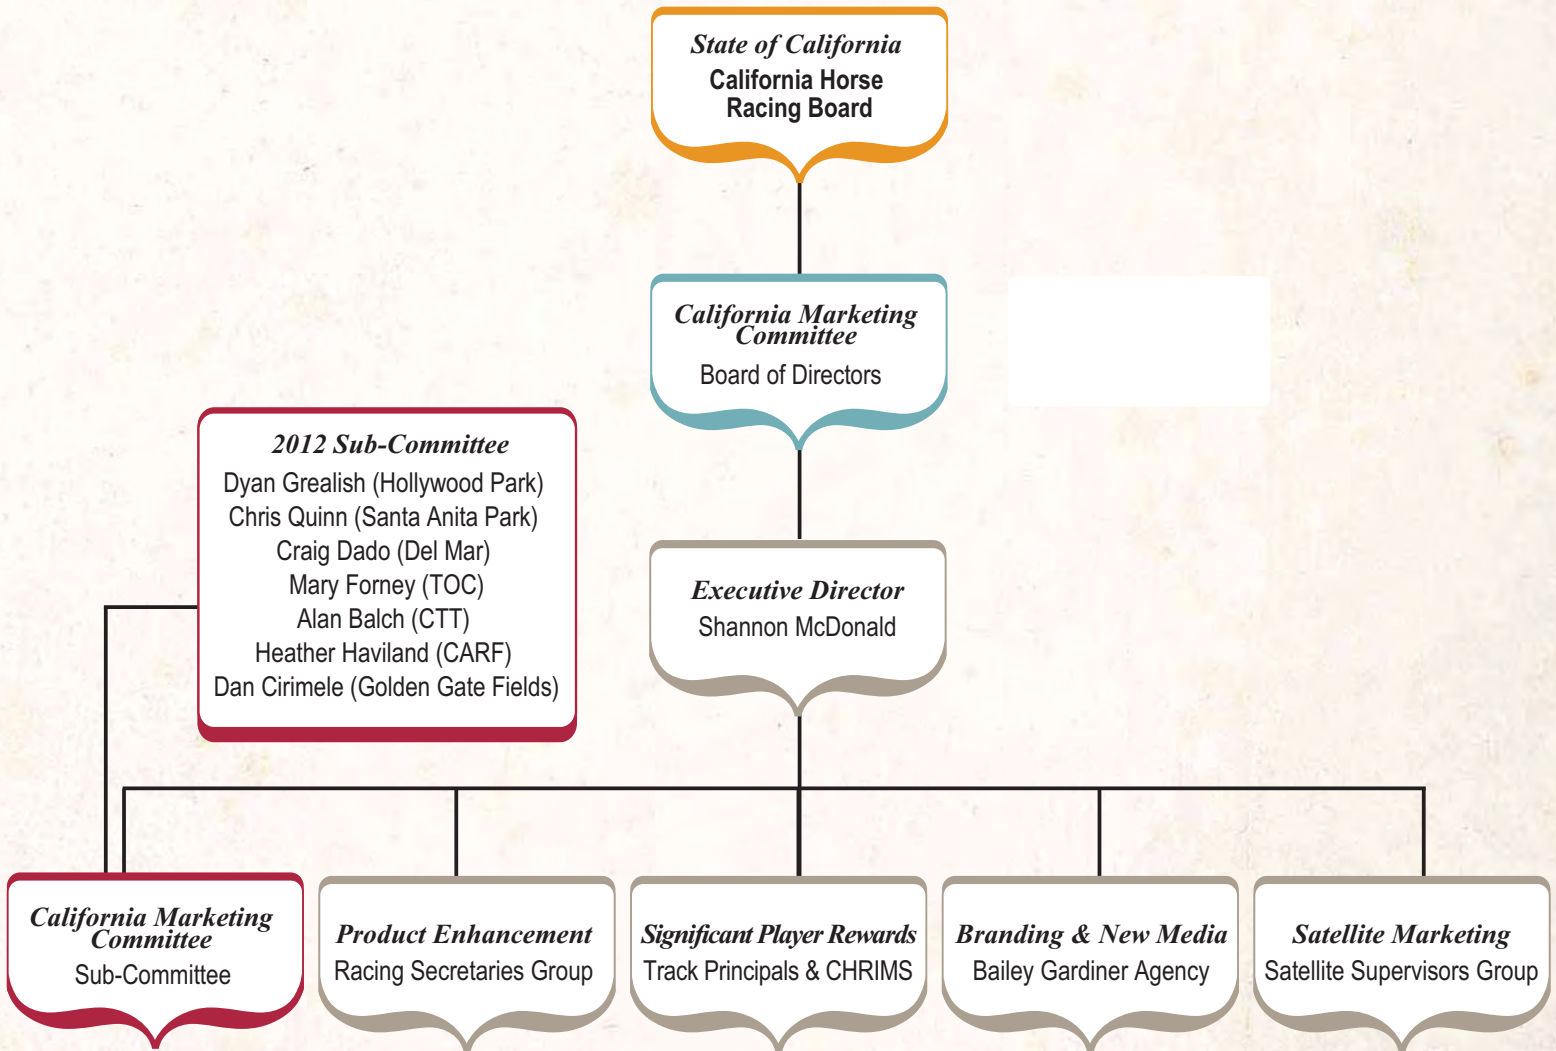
State of California
California Horse Racing Board

California Marketing Committee
Board of Directors

2012 Sub-Committee
Dyan Grealish (Hollywood Park)
Chris Quinn (Santa Anita Park)
Craig Dado (Del Mar)
Mary Forney (TOC)
Alan Balch (CTT)
Heather Haviland (CARF)
Dan Cirimele (Golden Gate Fields)

Executive Director
Shannon McDonald

California Marketing Committee
Sub-Committee

Product Enhancement
Racing Secretaries Group

Significant Player Rewards
Track Principals & CHRIMS

Branding & New Media
Bailey Gardiner Agency

Satellite Marketing
Satellite Supervisors Group